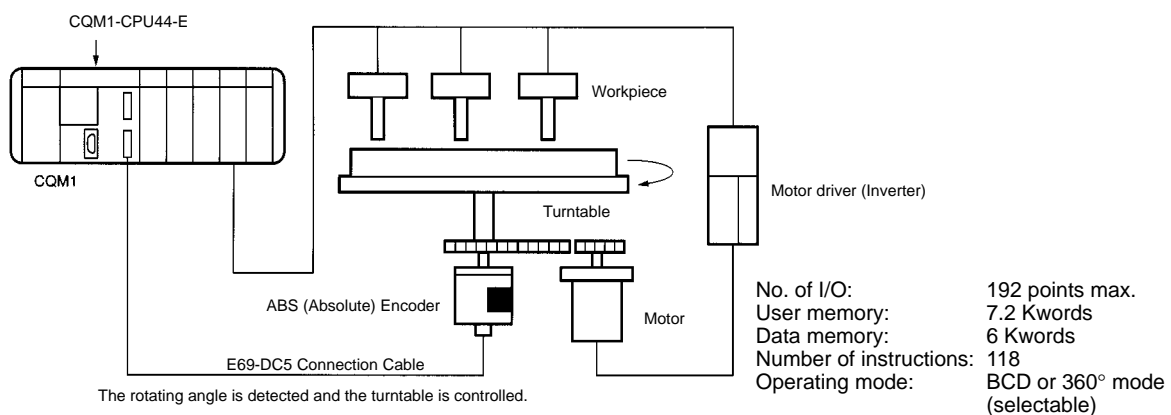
CQM1-CPU44-E

CQM1

Workpiece

Turntable

Motor driver (Inverter)

ABS (Absolute) Encoder

Motor

E69-DC5 Connection Cable

The rotating angle is detected and the turntable is controlled.

| | |
|---|---|
| No. of I/O: | 192 points max. |
| User memory: | 7.2 Kwords |
| Data memory: | 6 Kwords |
| Number of instructions: | 118 |
| Operating mode: | BCD or 360° mode (selectable) |